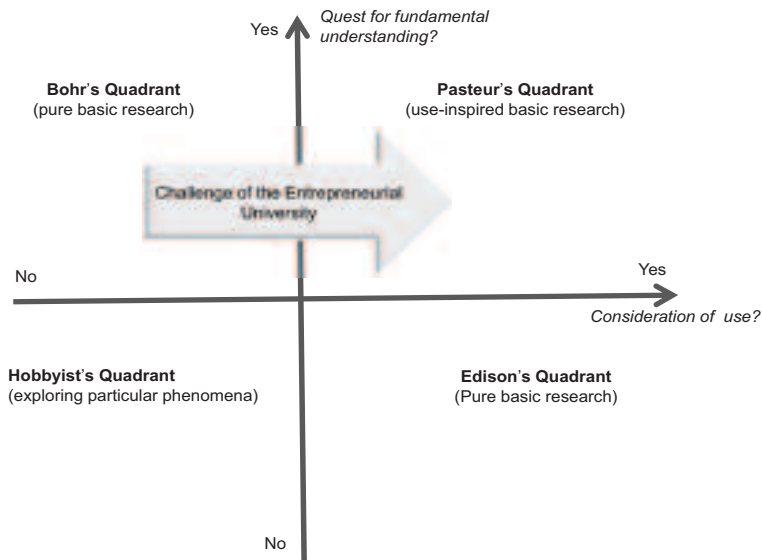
Yes

Quest for fundamental understanding?

Bohr's Quadrant
(pure basic research)

Pasteur's Quadrant
(use-inspired basic research)

Challenge of the Entrepreneurial University

No

Yes

Consideration of use?

Hobbyist's Quadrant
(exploring particular phenomena)

Edison's Quadrant
(Pure basic research)

No